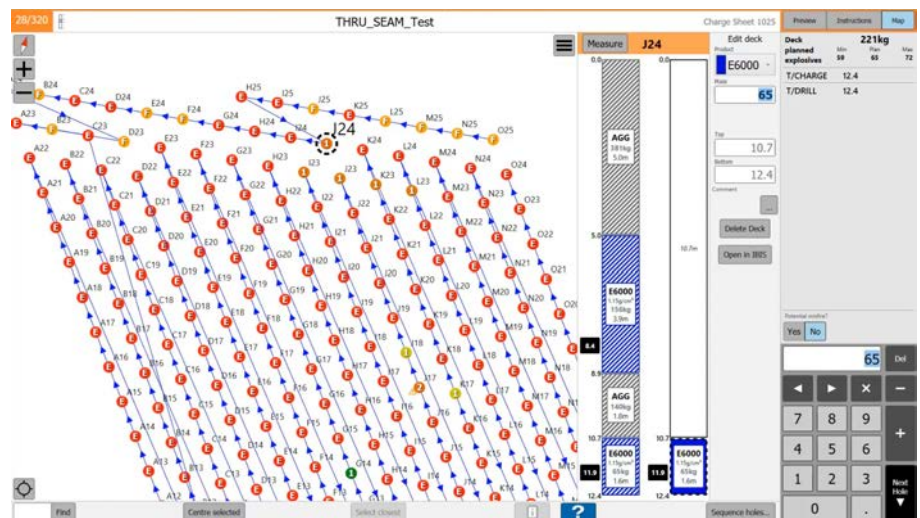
28/320 THRU_SEAM_Test Charge Sheet 1025

Preview Instructions Map

Deck planned explosives 221kg
Min 59 Plan 65 Max 72

T/CHARGE 12.4
T/DRILL 12.4

Measure J24

Edit deck
Product
E6000
Rate
65
Top
10.7
Bottom
12.4
Comment
...
Delete Deck
Open in IBIS

Potential misfire?
Yes No

65 Del

7 8 9
4 5 6
1 2 3
0 .
Next Hole

0.0
AGG
381kg
5.0m
5.0
E6000
1.15g/cm³
156kg
3.9m
8.4
8.9
AGG
140kg
1.8m
10.7
E6000
1.15g/cm³
65kg
1.6m
11.9
12.4

0.0
10.7m
10.7
E6000
1.15g/cm³
65kg
1.6m
11.9
12.4

B24 C24 D24 E24 F24 G24 H24 H25 I25 J25 K25 L25 M25 N25 O25 J24 I24
A23 B23 C23 D23 E23 F23 G23 H23 I23 J23 K24 K23 L24 L23 M24 M23 N24 N23 O24 O23
A22 B22 C22 D22 E22 F22 G22 H22 I22 J22 K22 L22 M22 N22 O22
A21 B21 C21 D21 E21 F21 G21 H21 I21 J21 K21 L21 M21 N21 O21
A20 B20 C20 D20 E20 F20 G20 H20 I20 J20 K20 L20 M20 N20 O20
A19 B19 C19 D19 E19 F19 G19 H19 I19 J19 K19 L19 M19 N19
A18 B18 C18 D18 E18 F18 G18 H18 I18 J18 K18 L18 M18
A17 B17 C17 D17 E17 F17 G17 H17 I17 J17 K17 L17 M17
A16 B16 C16 D16 E16 F16 G16 H16 I16 J16 K16 L16 M16
A15 B15 C15 D15 E15 F15 G15 H15 I15 J15 K15 L15
A14 B14 C14 D14 E14 F14 G14 H14 I14 J14 K14 L14
A13 B13 C13 D13 E13
A12

Find Centre selected Select closest ? Sequence holes...